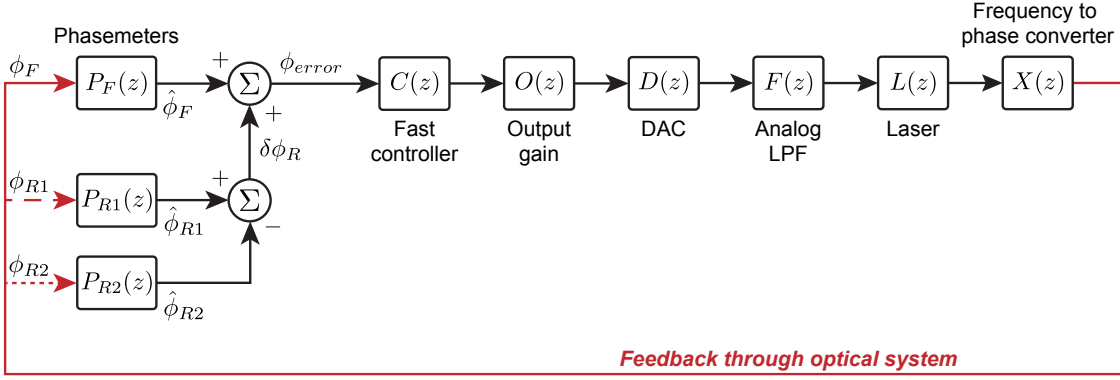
Phasemeters

$\phi_F$

$P_F(z)$

$\hat{\phi}_F$

+

$\Sigma$

+

$\phi_{error}$

$\delta\phi_R$

$\phi_{R1}$

$P_{R1}(z)$

$\hat{\phi}_{R1}$

+

$\Sigma$

−

$\phi_{R2}$

$P_{R2}(z)$

$\hat{\phi}_{R2}$

$C(z)$

Fast controller

$O(z)$

Output gain

$D(z)$

DAC

$F(z)$

Analog LPF

$L(z)$

Laser

Frequency to phase converter

$X(z)$

Feedback through optical system